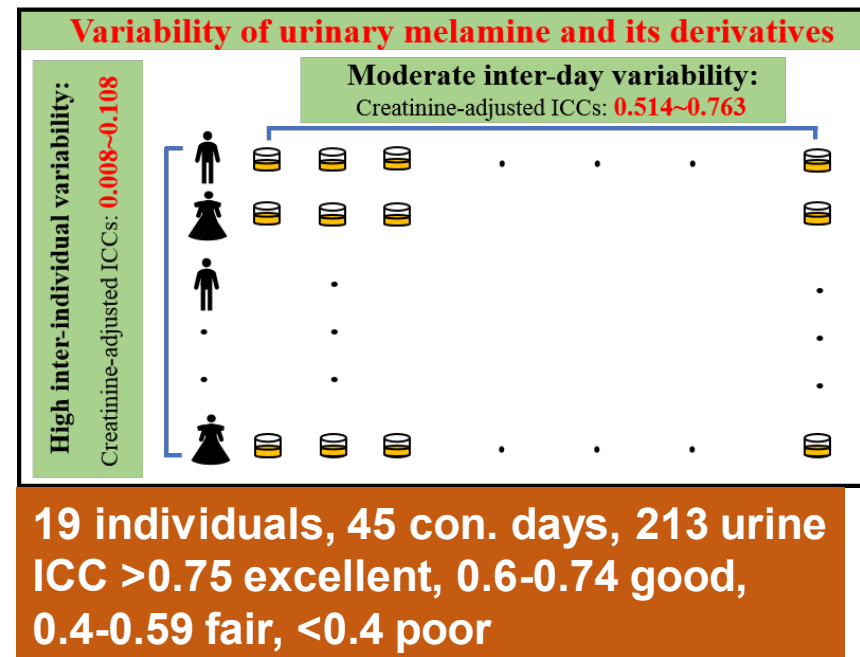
Variability of urinary melamine and its derivatives

Moderate inter-day variability:
Creatinine-adjusted ICCs: 0.514~0.763

High inter-individual variability:
Creatinine-adjusted ICCs: 0.008~0.108

19 individuals, 45 con. days, 213 urine
ICC >0.75 excellent, 0.6-0.74 good, 0.4-0.59 fair, <0.4 poor